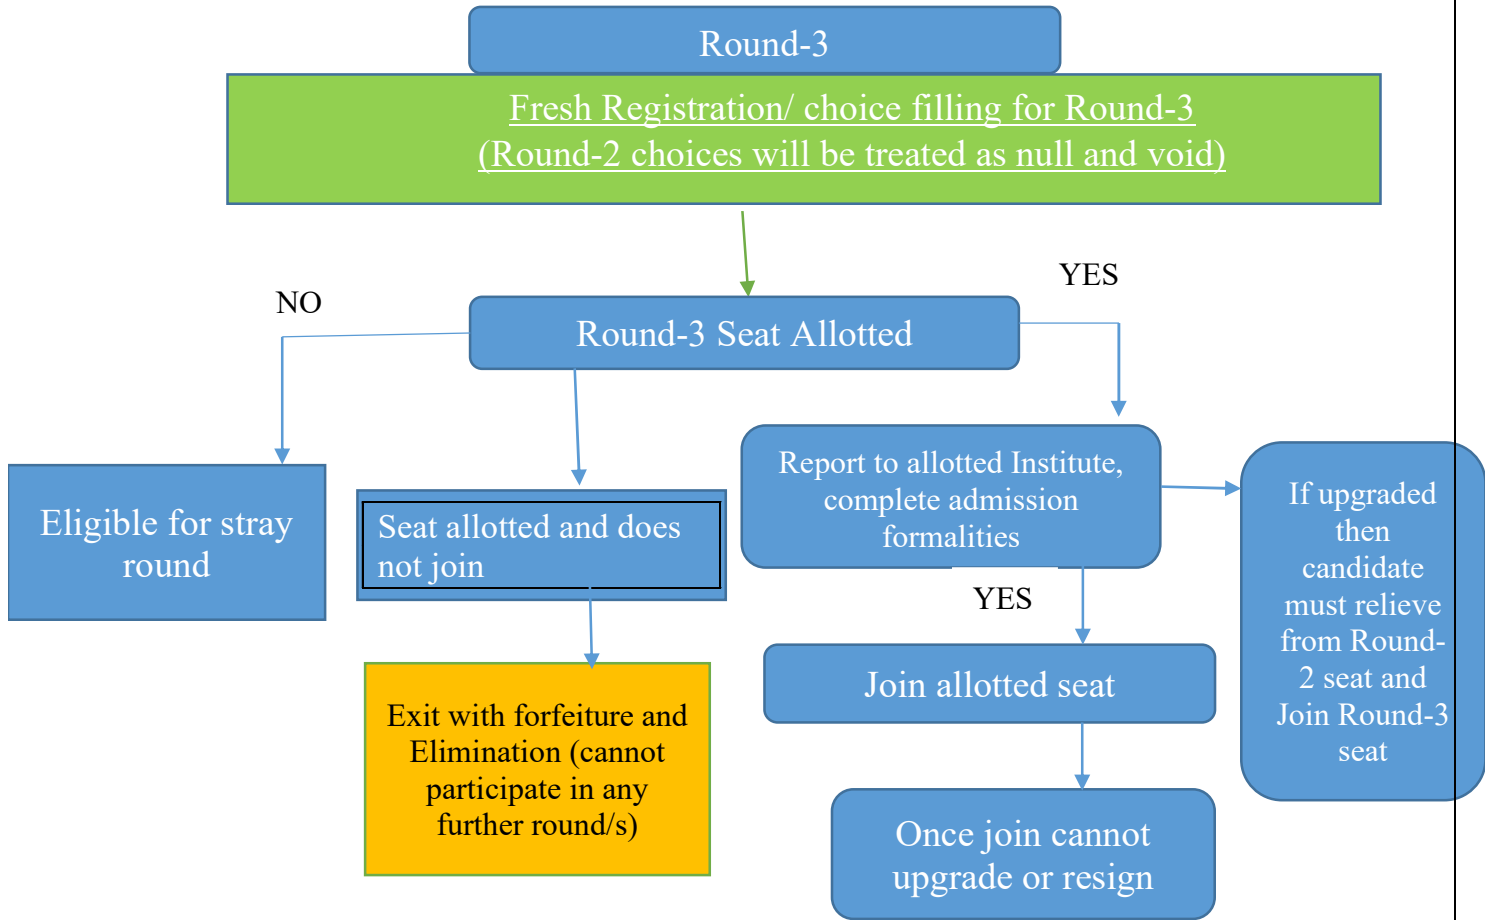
Round-3

Fresh Registration/ choice filling for Round-3
(Round-2 choices will be treated as null and void)

NO

YES

Round-3 Seat Allotted

Eligible for stray round

Seat allotted and does not join

Report to allotted Institute, complete admission formalities

If upgraded then candidate must relieve from Round-2 seat and Join Round-3 seat

YES

Exit with forfeiture and Elimination (cannot participate in any further round/s)

Join allotted seat

Once join cannot upgrade or resign